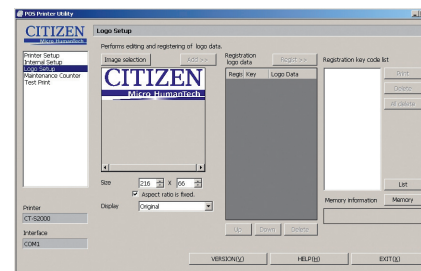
POS Printer Utility

CITIZEN
Micro HumanTech

Printer Setup
Internal Setup
Logo Setup
Maintenance Counter
Test Print

Logo Setup

Performs editing and registering of logo data.

Image selection
Add >>

CITIZEN
Micro HumanTech

Size 216 X 66
Aspect ratio is fixed.
Display Original

Registration logo data
Regist >>

| Regis Key | Logo Data |
|---|---|

Up Down Delete

Registration key code list

Print
Delete
All delete

List

Memory information Memory

Printer
CT-S2000

Interface
COM1

VERSION(V)
HELP(H)
EXIT(X)